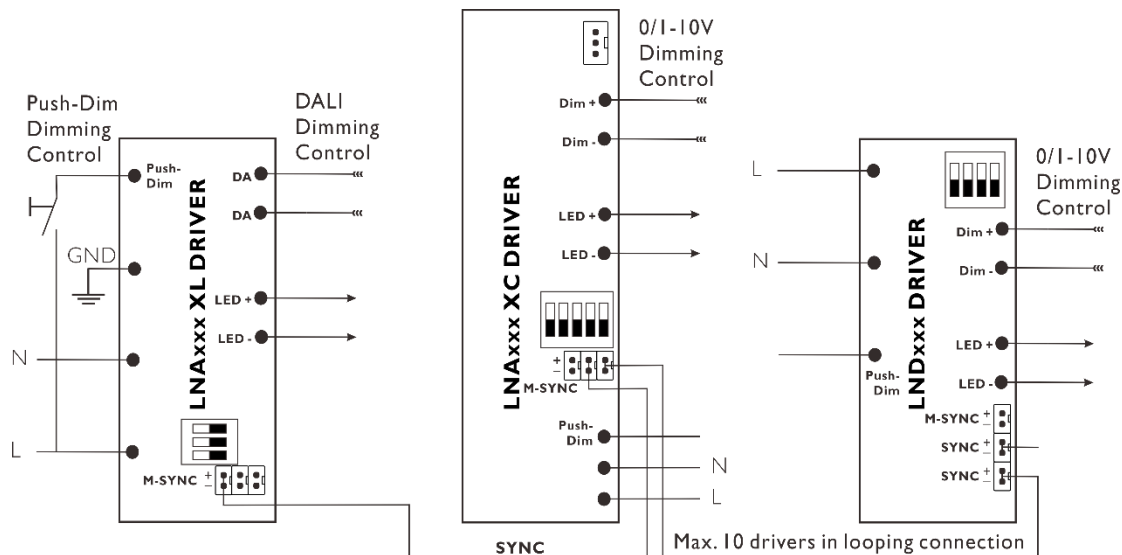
0/1-10V Dimming Control

Push-Dim Dimming Control

DALI Dimming Control

Dim +

Dim -

Push-Dim

DA

DA

GND

LNAxxx XL DRIVER

LED +

LED -

N

L

M-SYNC $\pm$

LED +

LED -

LNAxxx XC DRIVER

$\pm$

M-SYNC

Push-Dim

N

L

SYNC

L

0/1-10V Dimming Control

N

Dim +

Dim -

LNDxxx DRIVER

LED +

LED -

Push-Dim

M-SYNC $\pm$

SYNC $\pm$

SYNC $\pm$

Max. 10 drivers in looping connection